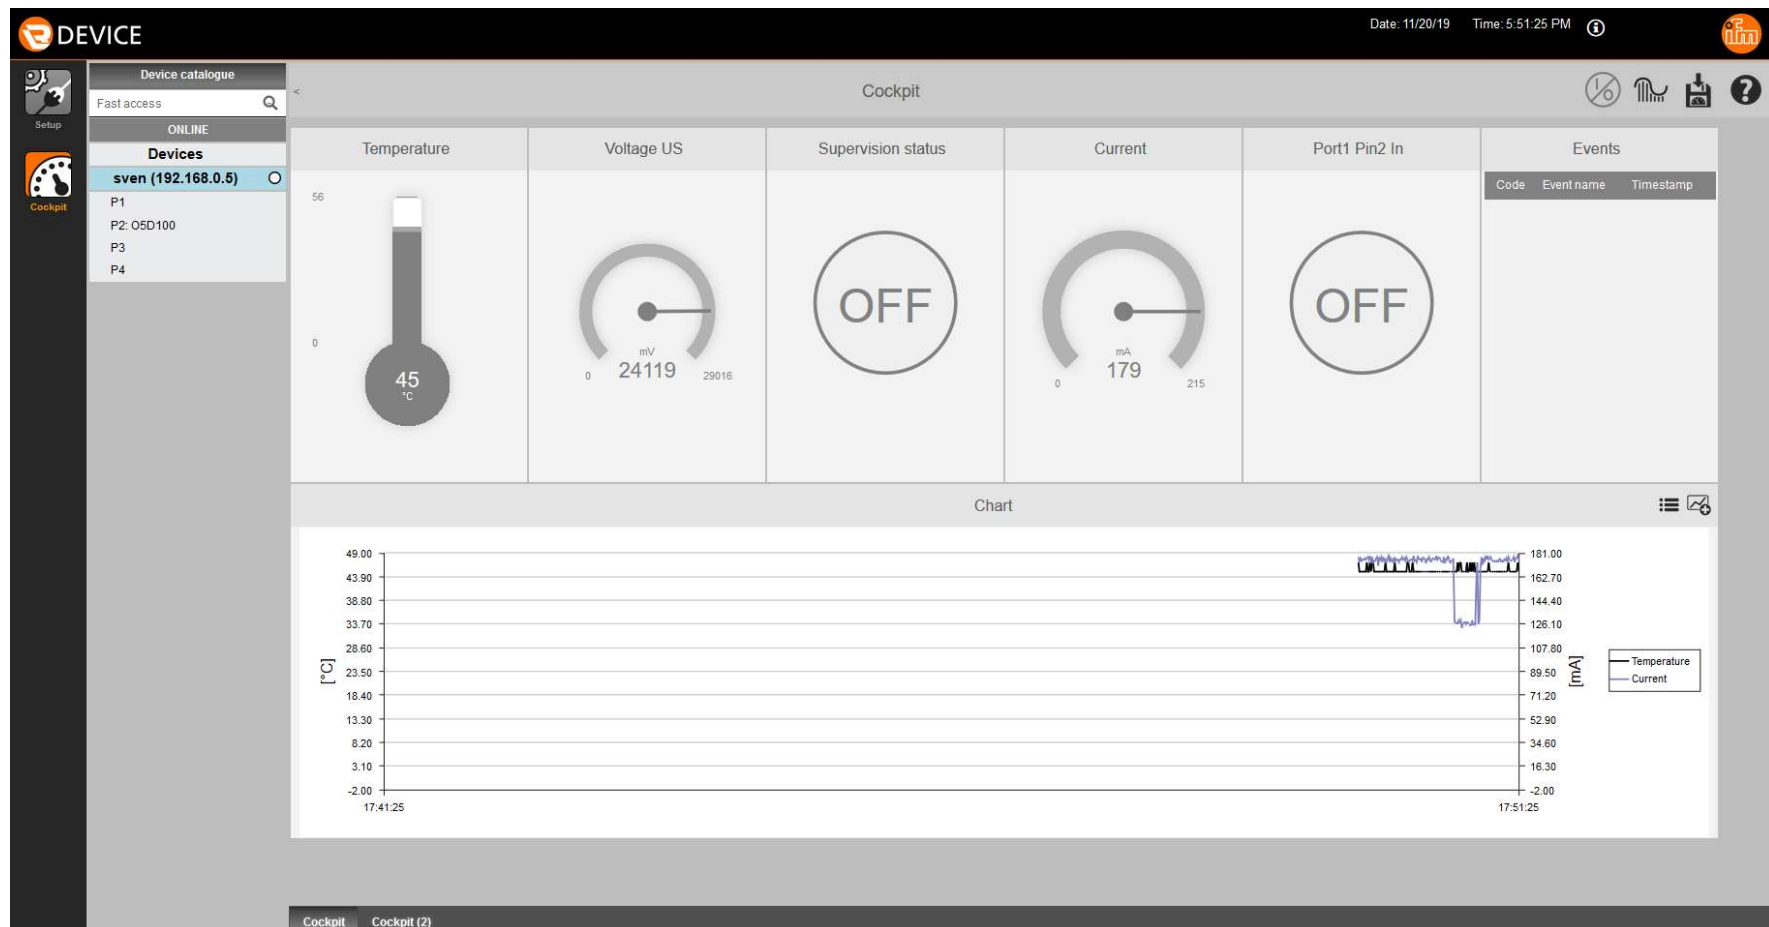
DEVICE

Date: 11/20/19 Time: 5:51:25 PM

Setup

Cockpit

Device catalogue

Fast access

ONLINE

Devices

sven (192.168.0.5)

P1

P2: O5D100

P3

P4

Cockpit

Temperature

56

0

45
°C

Voltage US

mV
24119

0

29016

Supervision status

OFF

Current

mA
179

0

215

Port1 Pin2 In

OFF

Events

| Code | Event name | Timestamp |
|---|---|---|

Chart

49.00
43.90
38.80
33.70
28.60
23.50
18.40
13.30
8.20
3.10
-2.00

[°C]

17:41:25

17:51:25

181.00
162.70
144.40
126.10
107.80
89.50
71.20
52.90
34.60
16.30
-2.00

[mA]

Temperature
Current

Cockpit Cockpit (2)